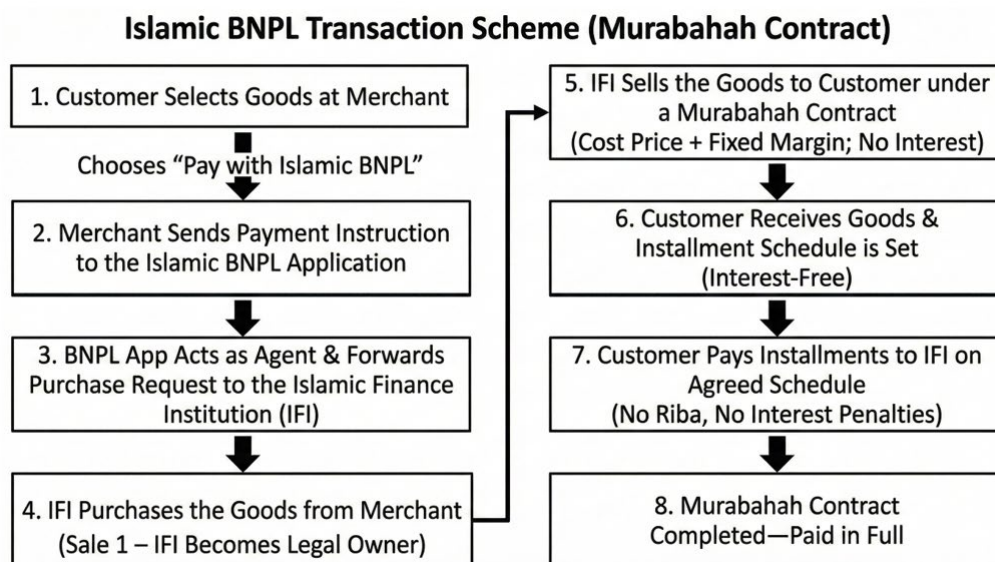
Islamic BNPL Transaction Scheme (Murabahah Contract)

1. Customer Selects Goods at Merchant

Chooses "Pay with Islamic BNPL"

2. Merchant Sends Payment Instruction to the Islamic BNPL Application

3. BNPL App Acts as Agent & Forwards Purchase Request to the Islamic Finance Institution (IFI)

4. IFI Purchases the Goods from Merchant (Sale 1 – IFI Becomes Legal Owner)

5. IFI Sells the Goods to Customer under a Murabahah Contract (Cost Price + Fixed Margin; No Interest)

6. Customer Receives Goods & Installment Schedule is Set (Interest-Free)

7. Customer Pays Installments to IFI on Agreed Schedule (No Riba, No Interest Penalties)

8. Murabahah Contract Completed—Paid in Full